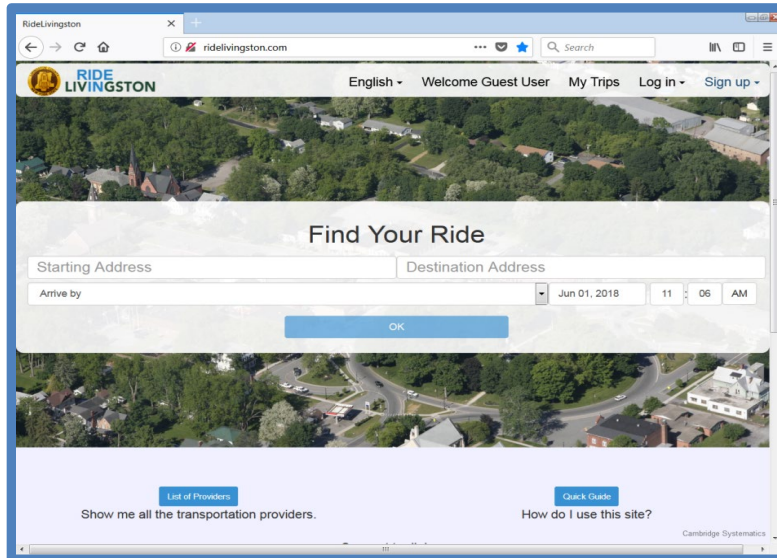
RideLivingston

ridelivingston.com

Search

RIDE LIVINGSTON

English ▾ Welcome Guest User My Trips Log in ▾ Sign up ▾

Find Your Ride

Starting Address

Destination Address

Arrive by

Jun 01, 2018

11 : 06 AM

OK

List of Providers

Show me all the transportation providers.

Quick Guide

How do I use this site?

Cambridge Systematics